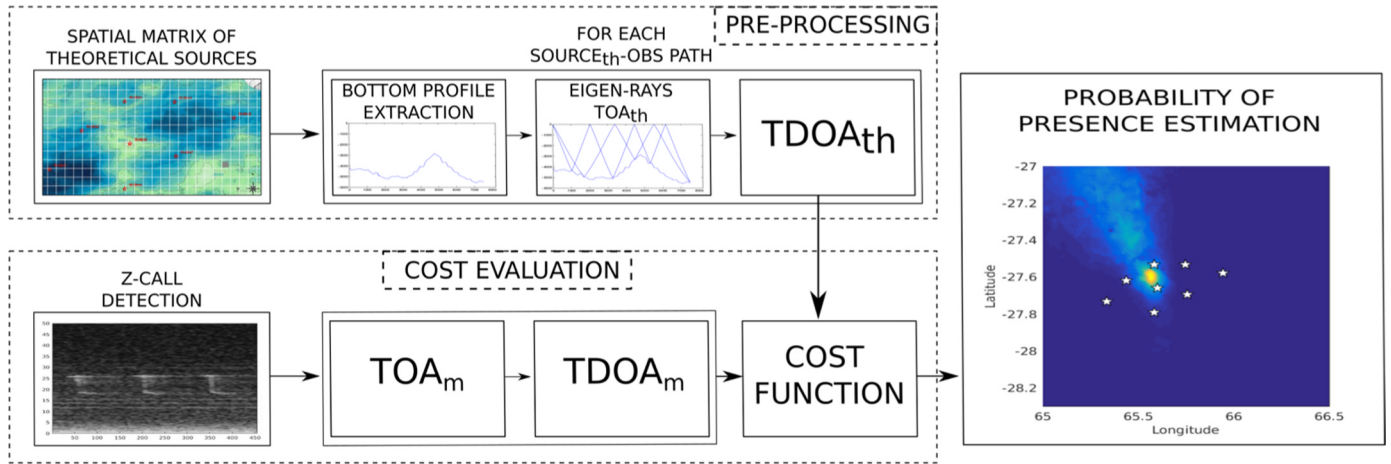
SPATIAL MATRIX OF THEORETICAL SOURCES

FOR EACH SOURCE$_{th}$-OBS PATH

PRE-PROCESSING

BOTTOM PROFILE EXTRACTION

EIGEN-RAYS TOA$_{th}$

TDOA$_{th}$

PROBABILITY OF PRESENCE ESTIMATION

-27
-27.2
-27.4
-27.6
-27.8
-28
-28.2
Latitude
65
65.5
66
66.5
Longitude

Z-CALL DETECTION

COST EVALUATION

50
45
40
35
30
25
20
15
10
5
50 100 150 200 250 300 350 400 450

TOA$_m$

TDOA$_m$

COST FUNCTION